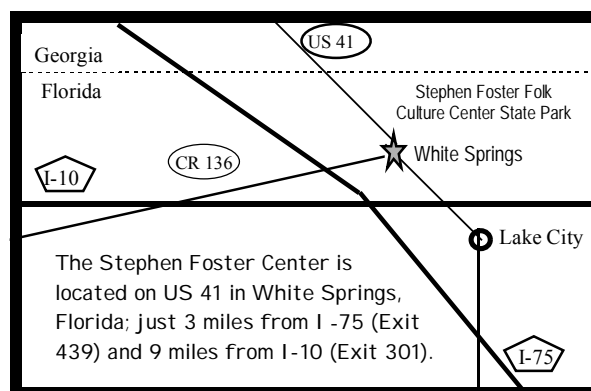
US 41

Georgia

Florida

Stephen Foster Folk Culture Center State Park

White Springs

CR 136

I-10

Lake City

The Stephen Foster Center is located on US 41 in White Springs, Florida; just 3 miles from I -75 (Exit 439) and 9 miles from I-10 (Exit 301).

I-75